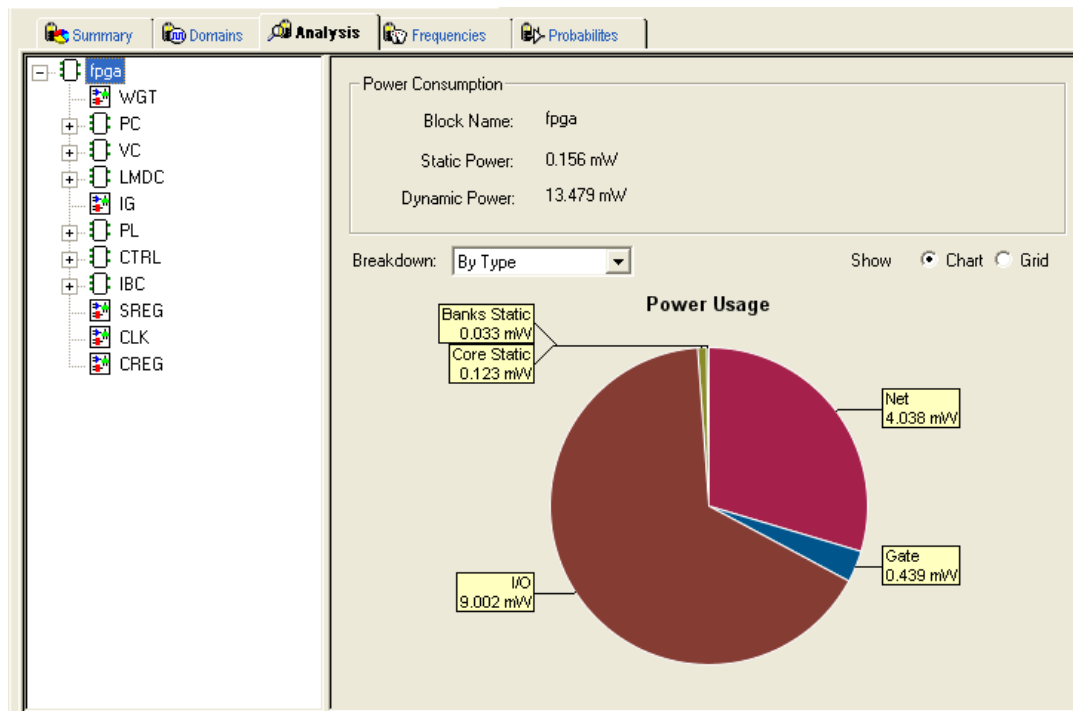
Summary | Domains | Analysis | Frequencies | Probabilites

fpga
WGT
PC
VC
LMDC
IG
PL
CTRL
IBC
SREG
CLK
CREG

Power Consumption
Block Name: fpga
Static Power: 0.156 mW
Dynamic Power: 13.479 mW

Breakdown: By Type

Show Chart Grid

Power Usage

Banks Static
0.033 mW

Core Static
0.123 mW

Net
4.038 mW

Gate
0.439 mW

I/O
9.002 mW